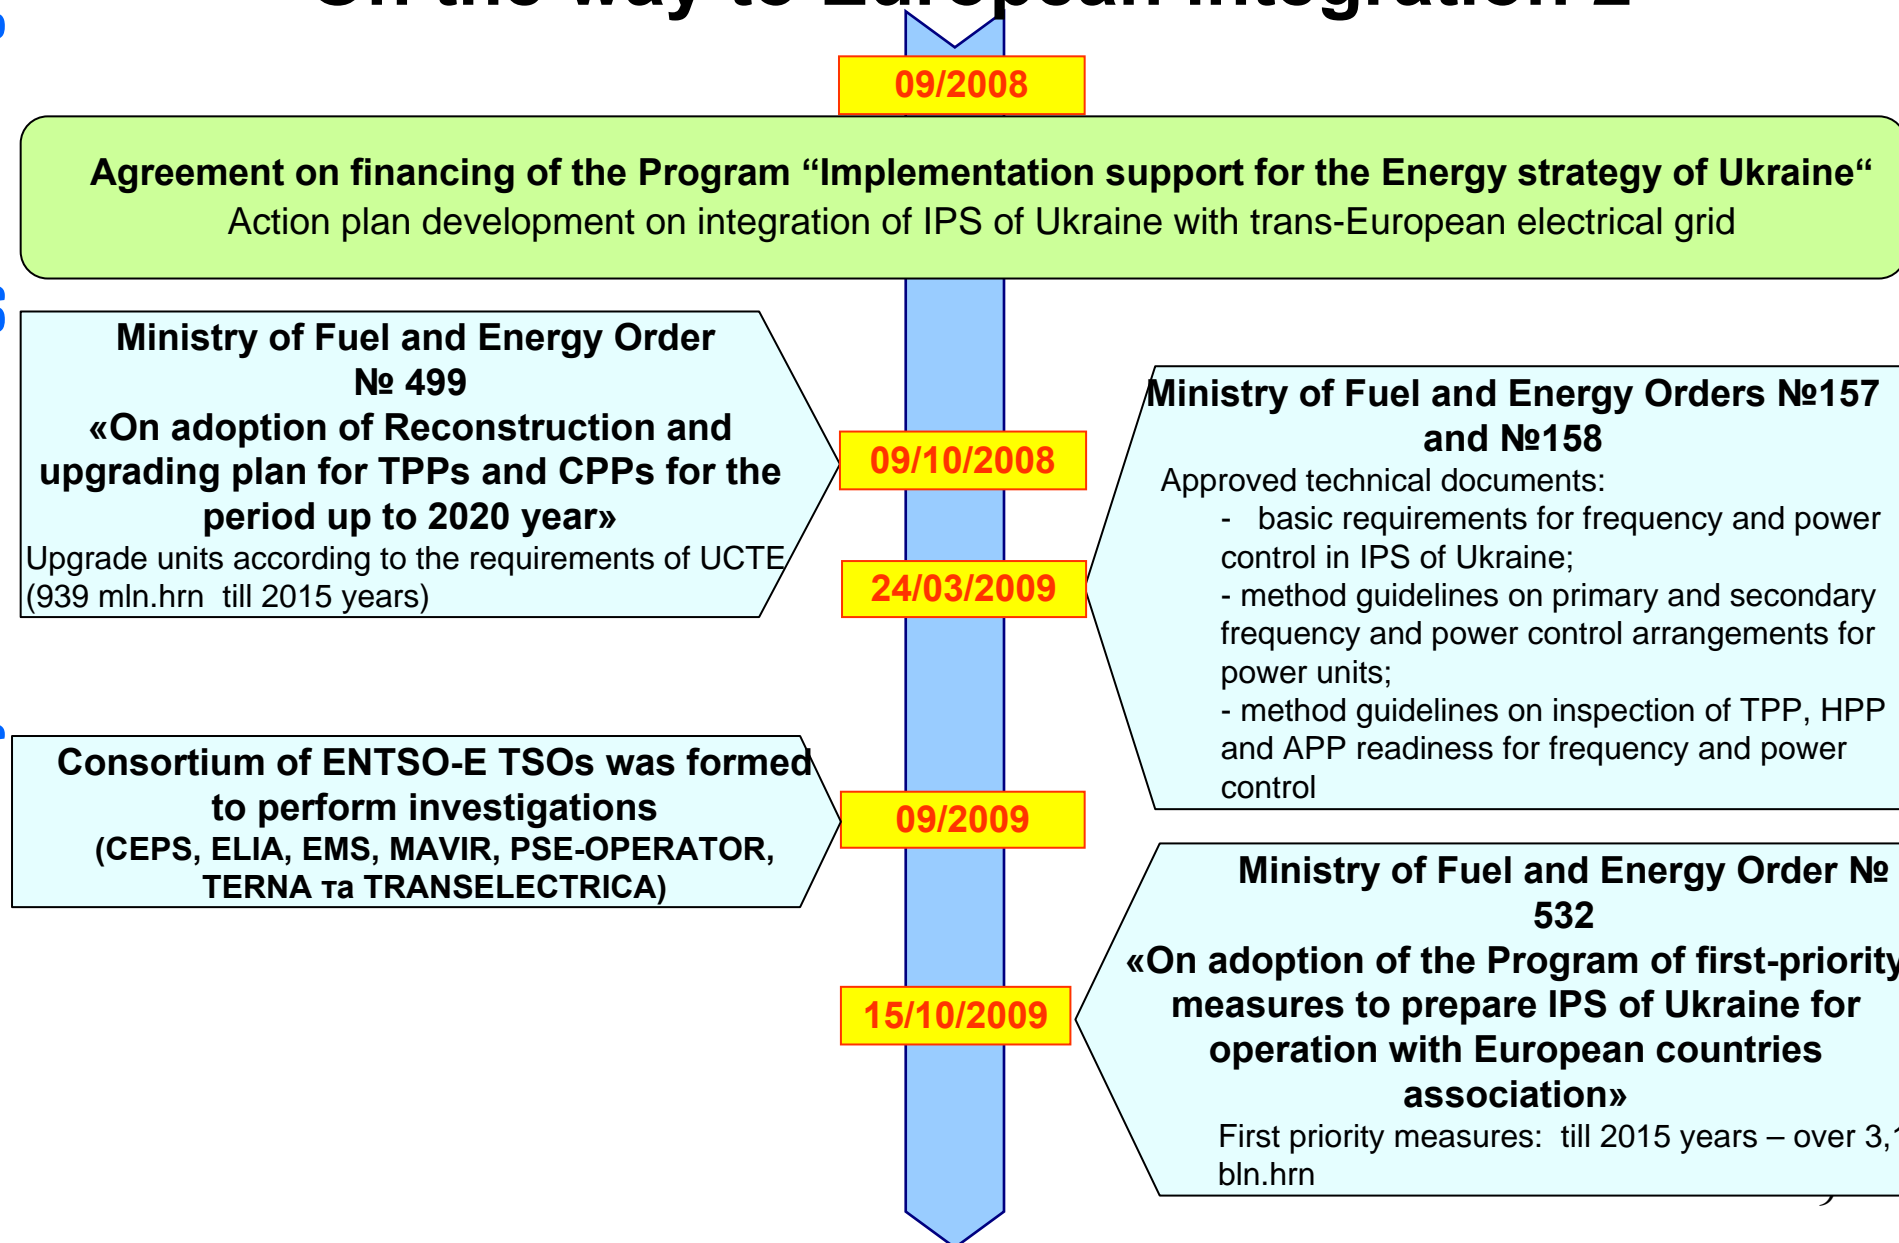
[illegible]

09/2008

Agreement on financing of the Program “Implementation support for the Energy strategy of Ukraine“
Action plan development on integration of IPS of Ukraine with trans-European electrical grid

Ministry of Fuel and Energy Order № 499
«On adoption of Reconstruction and upgrading plan for TPPs and CPPs for the period up to 2020 year»
Upgrade units according to the requirements of UCTE (939 mln.hrn till 2015 years)

09/10/2008

24/03/2009

Ministry of Fuel and Energy Orders №157 and №158
Approved technical documents:
- basic requirements for frequency and power control in IPS of Ukraine;
- method guidelines on primary and secondary frequency and power control arrangements for power units;
- method guidelines on inspection of TPP, HPP and APP readiness for frequency and power control

Consortium of ENTSO-E TSOs was formed to perform investigations
(CEPS, ELIA, EMS, MAVIR, PSE-OPERATOR, TERNA та TRANSELECTRICA)

09/2009

15/10/2009

Ministry of Fuel and Energy Order № 532
«On adoption of the Program of first-priority measures to prepare IPS of Ukraine for operation with European countries association»
First priority measures: till 2015 years – over 3,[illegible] bln.hrn